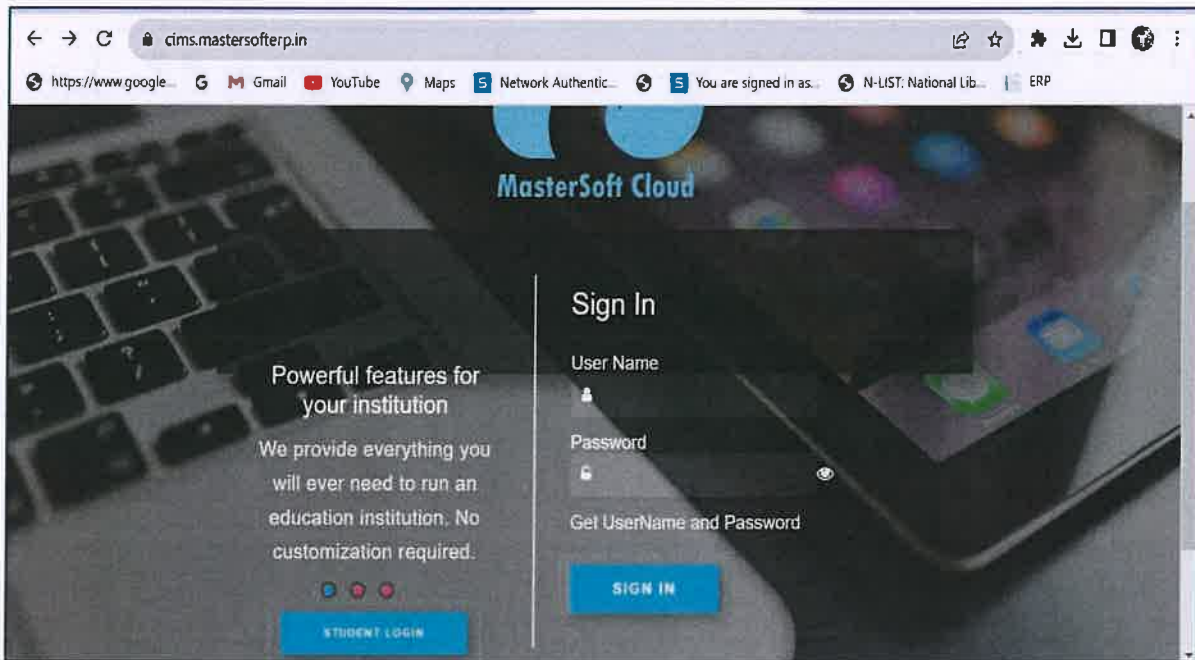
cims.mastersofterp.in

https://www.google... G Gmail YouTube Maps Network Authentic... You are signed in as... N-LIST: National Lib... ERP

MasterSoft Cloud

Powerful features for your institution

We provide everything you will ever need to run an education institution. No customization required.

STUDENT LOGIN

Sign In

User Name

Password

Get UserName and Password

SIGN IN